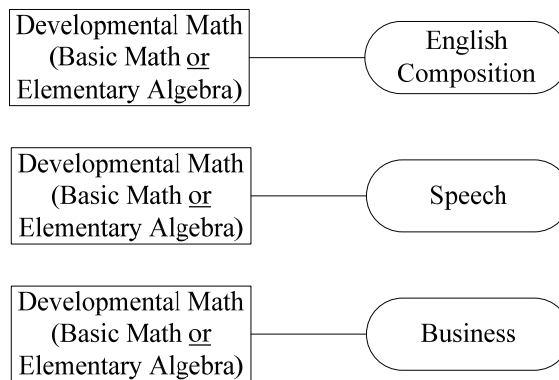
Developmental Math (Basic Math or Elementary Algebra)

English Composition

Developmental Math (Basic Math or Elementary Algebra)

Speech

Developmental Math (Basic Math or Elementary Algebra)

Business